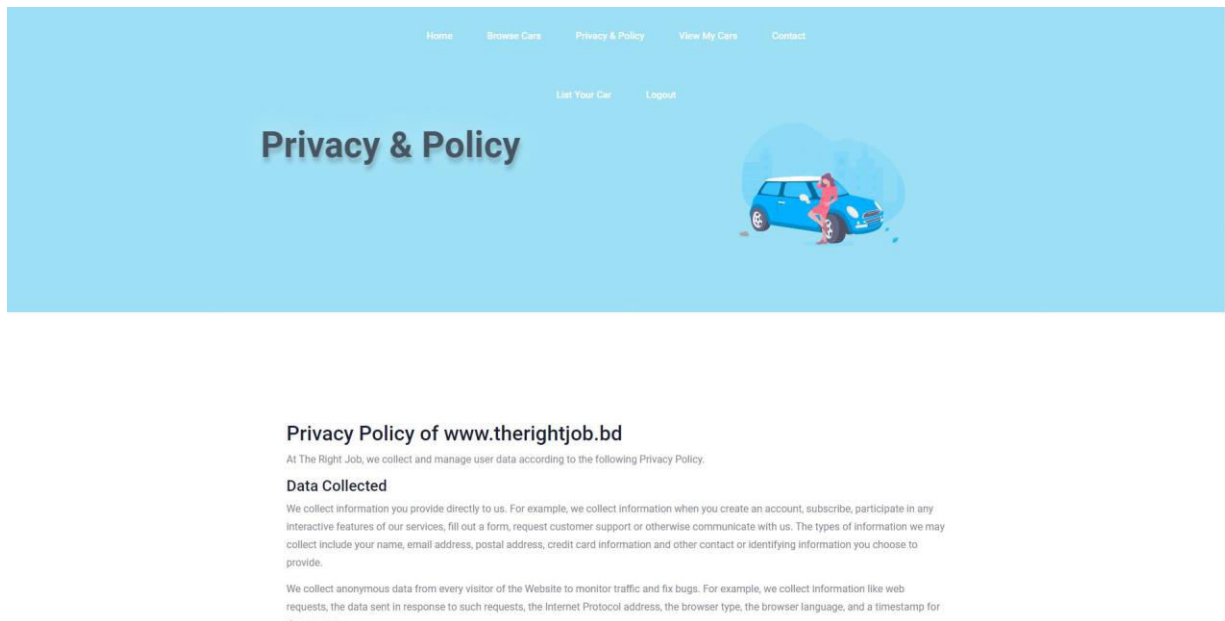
Home Browse Cars Privacy & Policy View My Cars Contact

List Your Car Logout

Privacy & Policy

Privacy Policy of www.therightjob.bd

At The Right Job, we collect and manage user data according to the following Privacy Policy.

Data Collected

We collect information you provide directly to us. For example, we collect information when you create an account, subscribe, participate in any interactive features of our services, fill out a form, request customer support or otherwise communicate with us. The types of information we may collect include your name, email address, postal address, credit card information and other contact or identifying information you choose to provide.

We collect anonymous data from every visitor of the Website to monitor traffic and fix bugs. For example, we collect information like web requests, the data sent in response to such requests, the Internet Protocol address, the browser type, the browser language, and a timestamp for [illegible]